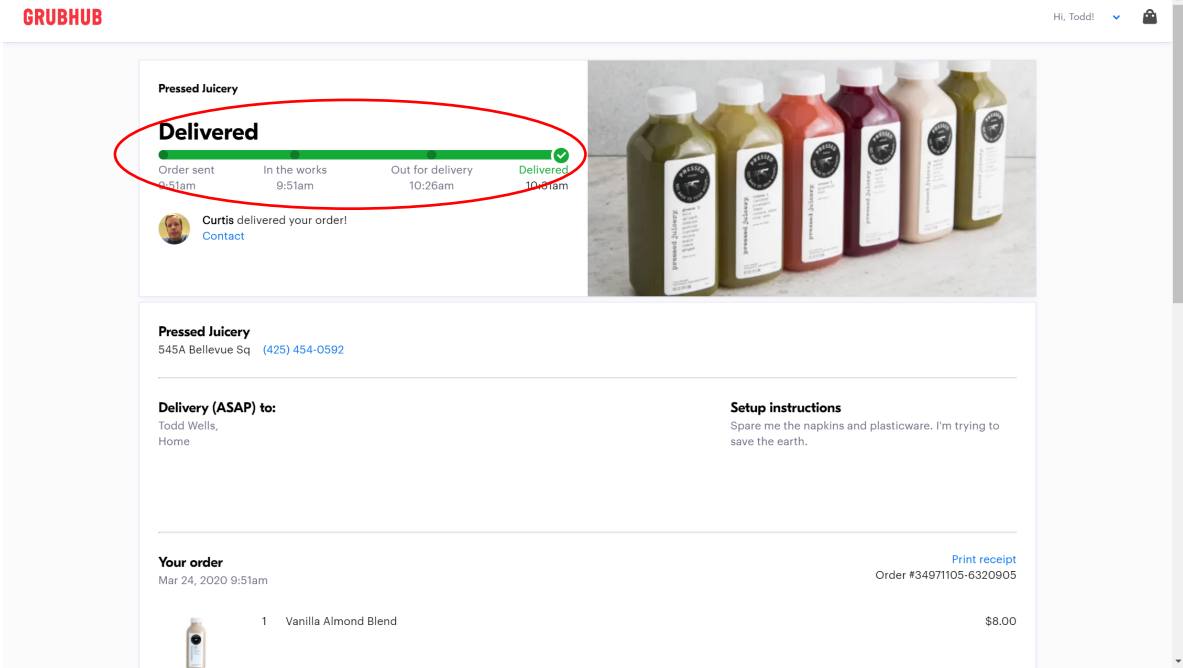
GRUBHUB

Hi, Todd!

Pressed Juicery

Delivered

Order sent
9:51am

In the works
9:51am

Out for delivery
10:26am

Delivered
10:51am

Curtis delivered your order!
Contact

Pressed Juicery
545A Bellevue Sq (425) 454-0592

Delivery (ASAP) to:
Todd Wells,
Home

Setup instructions
Spare me the napkins and plasticware. I'm trying to save the earth.

Your order
Mar 24, 2020 9:51am

Print receipt
Order #34971105-6320905

1 Vanilla Almond Blend $8.00